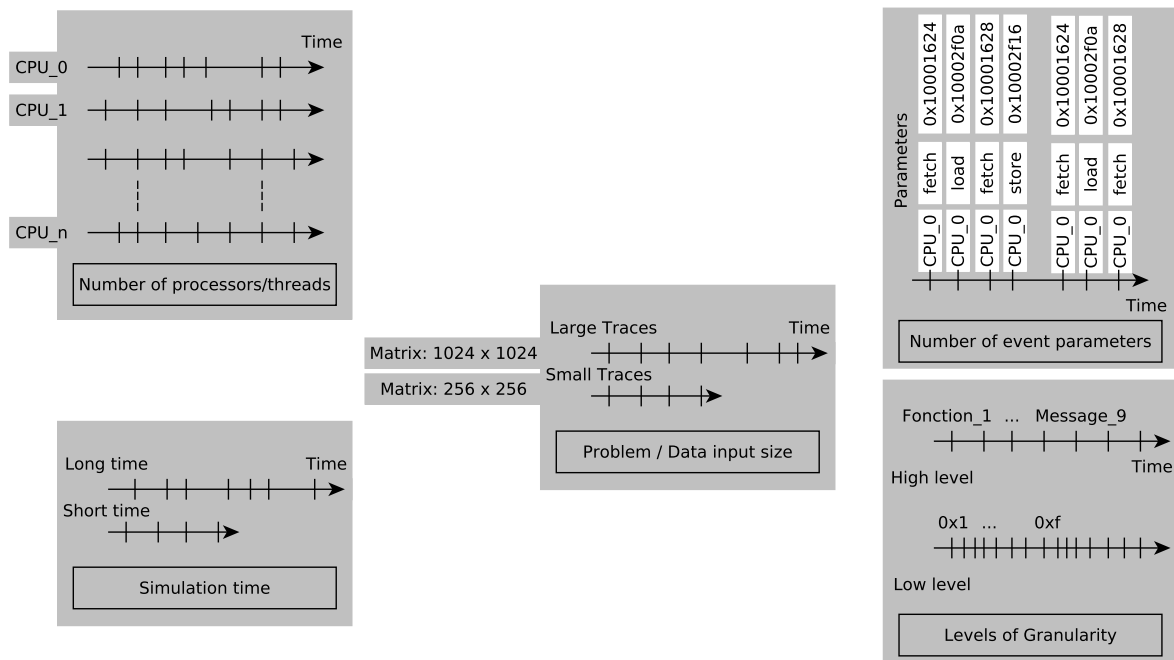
Time
CPU_0
CPU_1
CPU_n
Number of processors/threads

Long time
Time
Short time
Simulation time

Large Traces
Time
Matrix: 1024 x 1024
Matrix: 256 x 256
Small Traces
Problem / Data input size

Parameters
0x10001624
0x10002f0a
0x10001628
0x10002f16
0x10001624
0x10002f0a
0x10001628
fetch
load
fetch
store
fetch
load
fetch
CPU_0
CPU_0
CPU_0
CPU_0
CPU_0
CPU_0
CPU_0
Time
Number of event parameters

Fonction_1 ... Message_9
Time
High level
0x1 ... 0xf
Low level
Levels of Granularity